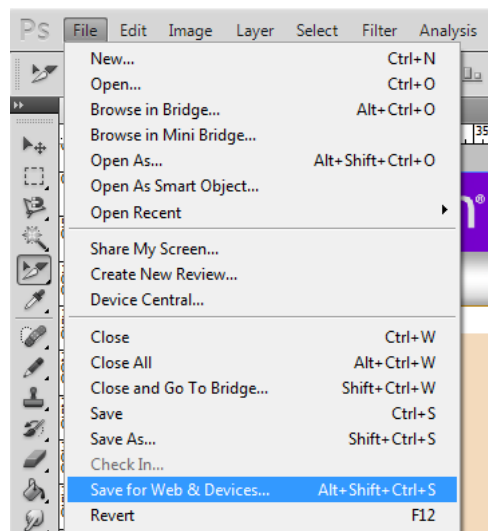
Ps File Edit Image Layer Select Filter Analysis

New... Ctrl+N
Open... Ctrl+O
Browse in Bridge... Alt+Ctrl+O
Browse in Mini Bridge...
Open As... Alt+Shift+Ctrl+O
Open As Smart Object...
Open Recent

Share My Screen...
Create New Review...
Device Central...

Close Ctrl+W
Close All Alt+Ctrl+W
Close and Go To Bridge... Shift+Ctrl+W
Save Ctrl+S
Save As... Shift+Ctrl+S
Check In...
Save for Web & Devices... Alt+Shift+Ctrl+S
Revert F12